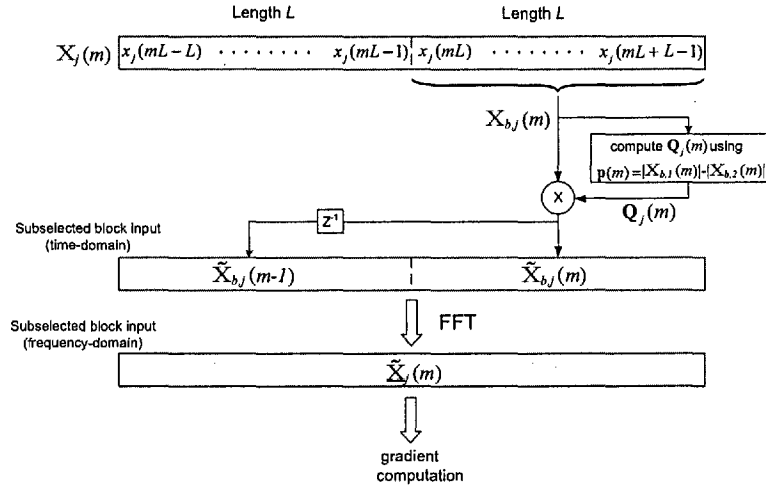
Length $L$

Length $L$

$\mathrm{X}_j(m)$ $x_j(mL-L)$ ........ $x_j(mL-1)$ $x_j(mL)$ ........ $x_j(mL+L-1)$

$\mathrm{X}_{b,j}(m)$

compute $\mathbf{Q}_j(m)$ using $\mathbf{p}(m)=|\mathrm{X}_{b,1}(m)|-|\mathrm{X}_{b,2}(m)|$

X

$\mathbf{Q}_j(m)$

Subselected block input (time-domain)

$z^{-1}$

$\tilde{\mathrm{X}}_{b,j}(m\text{-}1)$

$\tilde{\mathrm{X}}_{b,j}(m)$

Subselected block input (frequency-domain)

FFT

$\tilde{\mathrm{X}}_j(m)$

gradient computation